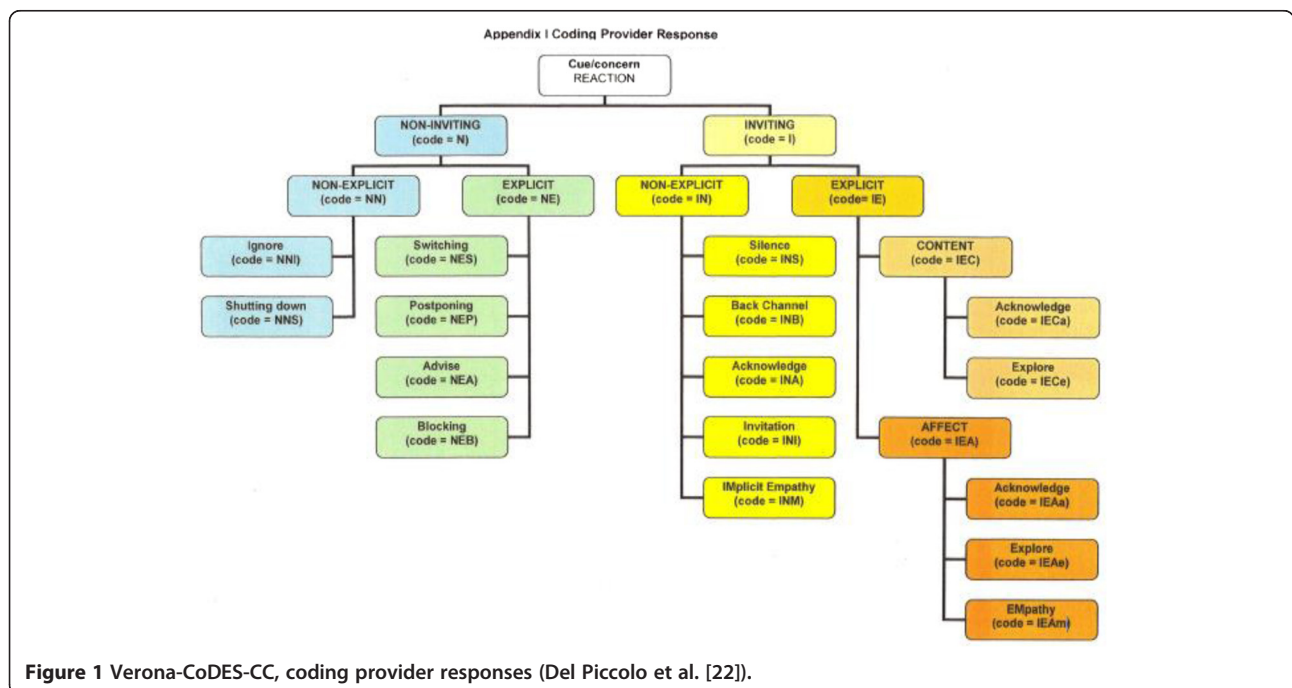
Appendix I Coding Provider Response

Cue/concern
REACTION

NON-INVITING
(code = N)

INVITING
(code = I)

NON-EXPLICIT
(code = NN)

EXPLICIT
(code = NE)

NON-EXPLICIT
(code = IN)

EXPLICIT
(code= IE)

Ignore
(code = NNI)

Shutting down
(code = NNS)

Switching
(code = NES)

Postponing
(code = NEP)

Advise
(code = NEA)

Blocking
(code = NEB)

Silence
(code = INS)

Back Channel
(code = INB)

Acknowledge
(code = INA)

Invitation
(code = INI)

IMplicit Empathy
(code = INM)

CONTENT
(code = IEC)

Acknowledge
(code = IECa)

Explore
(code = IECe)

AFFECT
(code = IEA)

Acknowledge
(code = IEAa)

Explore
(code = IEAe)

EMpathy
(code = IEAm)

Figure 1 Verona-CoDES-CC, coding provider responses (Del Piccolo et al. [22]).